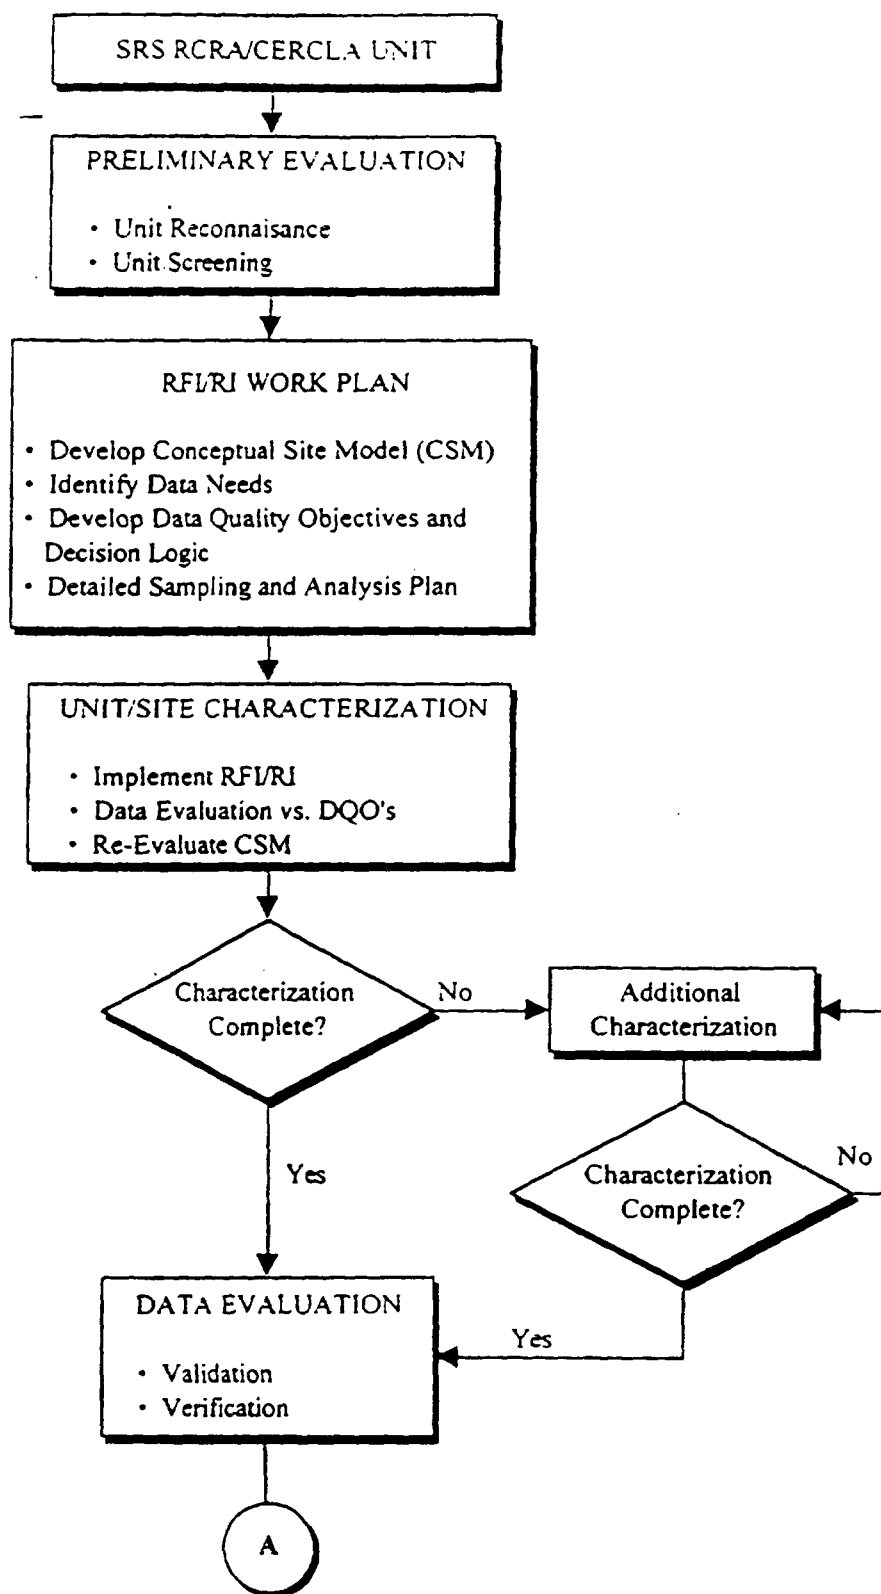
SRS RCRA/CERCLA UNIT

PRELIMINARY EVALUATION

• Unit Reconnaisance
• Unit Screening

RFI/RI WORK PLAN

• Develop Conceptual Site Model (CSM)
• Identify Data Needs
• Develop Data Quality Objectives and Decision Logic
• Detailed Sampling and Analysis Plan

UNIT/SITE CHARACTERIZATION

• Implement RFI/RI
• Data Evaluation vs. DQO's
• Re-Evaluate CSM

Characterization Complete?

No

Additional Characterization

Yes

Characterization Complete?

No

Yes

DATA EVALUATION

• Validation
• Verification

A